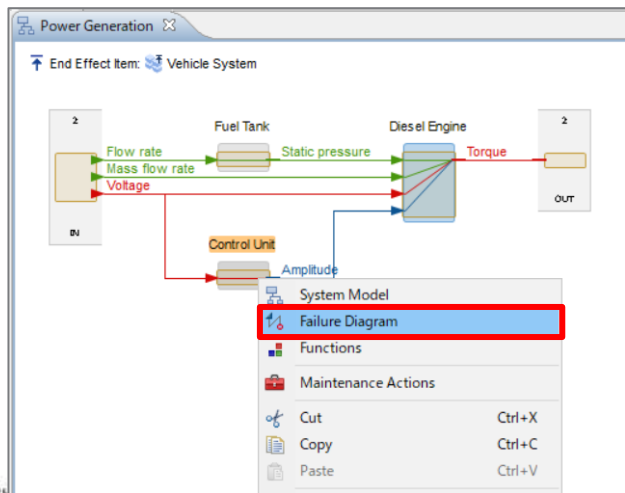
Power Generation

End Effect Item: Vehicle System

2

IN

Flow rate
Mass flow rate
Voltage

Fuel Tank

Static pressure

Diesel Engine

Torque

2

OUT

Control Unit

Amplitude

System Model
Failure Diagram
Functions
Maintenance Actions
Cut Ctrl+X
Copy Ctrl+C
Paste Ctrl+V